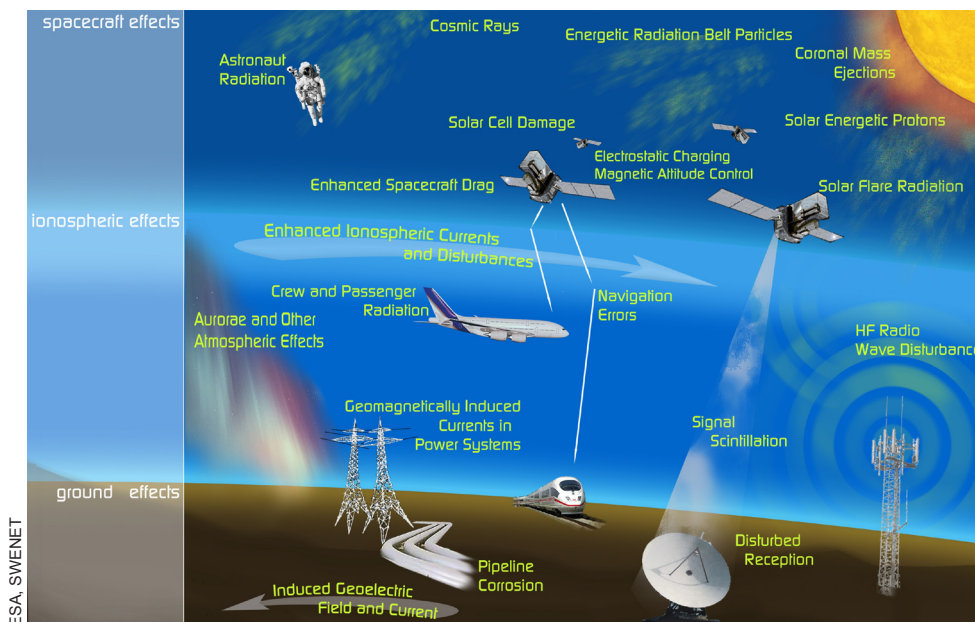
spacecraft effects

ionospheric effects

ground effects

Cosmic Rays

Energetic Radiation Belt Particles

Coronal Mass Ejections

Astronaut Radiation

Solar Cell Damage

Solar Energetic Protons

Electrostatic Charging
Magnetic Altitude Control

Enhanced Spacecraft Drag

Solar Flare Radiation

Enhanced Ionospheric Currents and Disturbances

Crew and Passenger Radiation

Navigation Errors

Aurorae and Other Atmospheric Effects

HF Radio Wave Disturbanc

Geomagnetically Induced Currents in Power Systems

Signal Scintillation

Disturbed Reception

Pipeline Corrosion

Induced Geoelectric Field and Current

ESA, SWENET